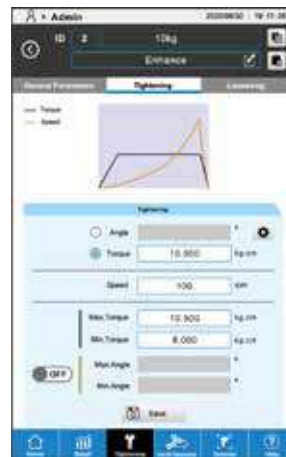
Admin 2020/06/30 19:11:20

ID 2 10kg

Enhance

General Parameters Tightening Loosening

Torque
Speed

Tightening

Angle °

Torque 10.000 kg.cm

Speed 100 rpm

Max.Torque 10.500 kg.cm

Min.Torque 8.000 kg.cm

OFF

Max.Angle °

Min.Angle °

Save

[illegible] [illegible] Tightening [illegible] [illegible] Help